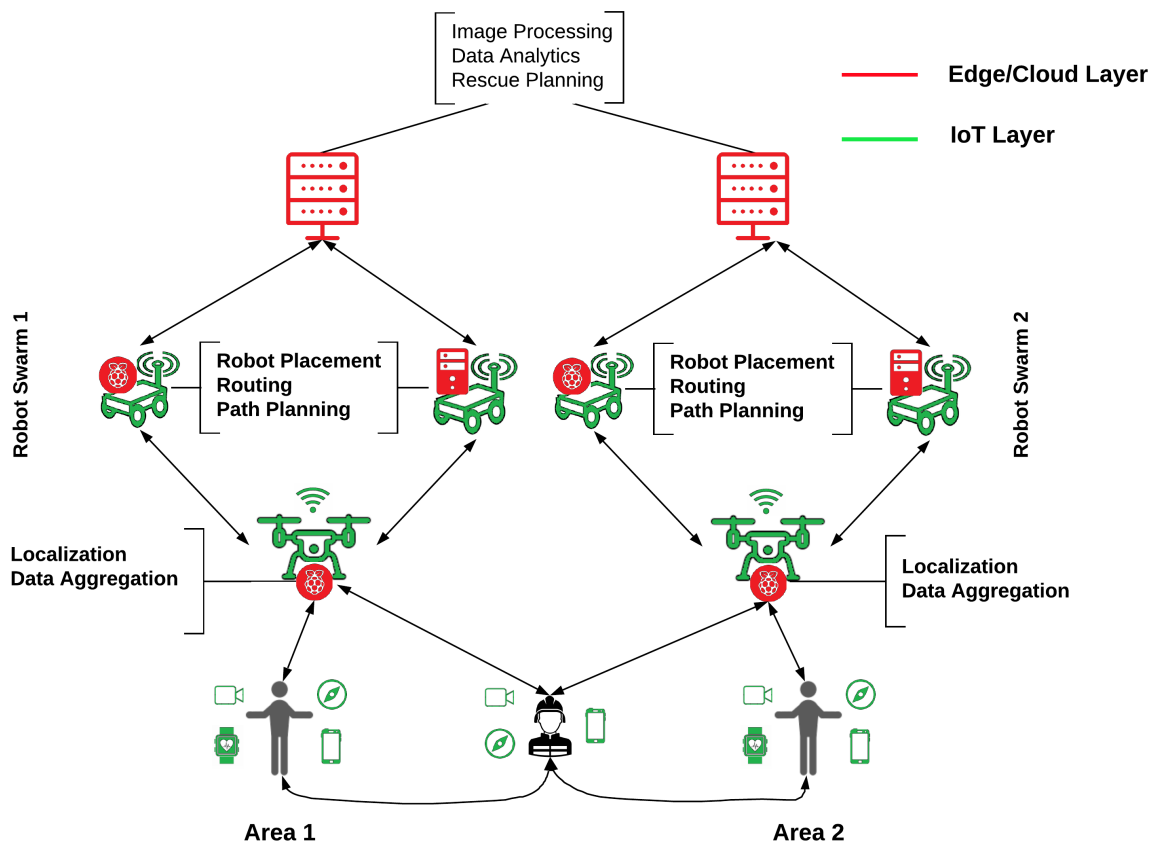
Image Processing
Data Analytics
Rescue Planning

Edge/Cloud Layer

IoT Layer

Robot Swarm 1

Robot Placement
Routing
Path Planning

Robot Placement
Routing
Path Planning

Robot Swarm 2

Localization
Data Aggregation

Localization
Data Aggregation

Area 1

Area 2